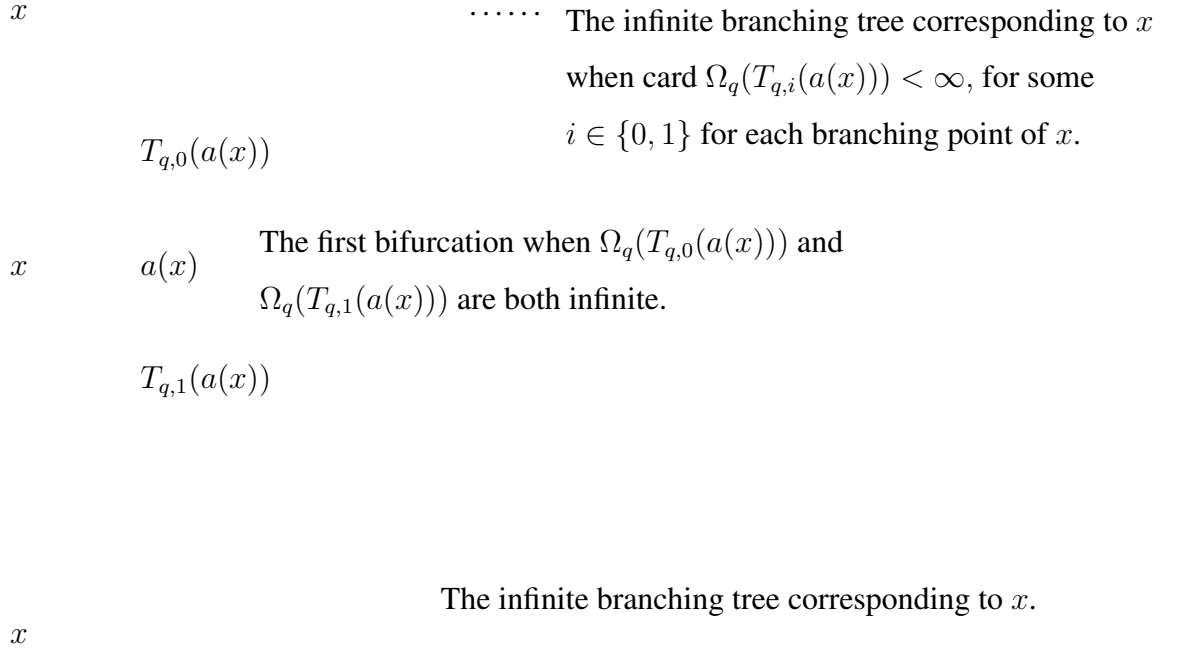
$x$

$\cdots\cdots$ The infinite branching tree corresponding to $x$ when card $\Omega_q(T_{q,i}(a(x))) < \infty$, for some $i \in \{0,1\}$ for each branching point of $x$.

$T_{q,0}(a(x))$

$x$ $a(x)$ The first bifurcation when $\Omega_q(T_{q,0}(a(x)))$ and $\Omega_q(T_{q,1}(a(x)))$ are both infinite.

$T_{q,1}(a(x))$

The infinite branching tree corresponding to $x$.

$x$